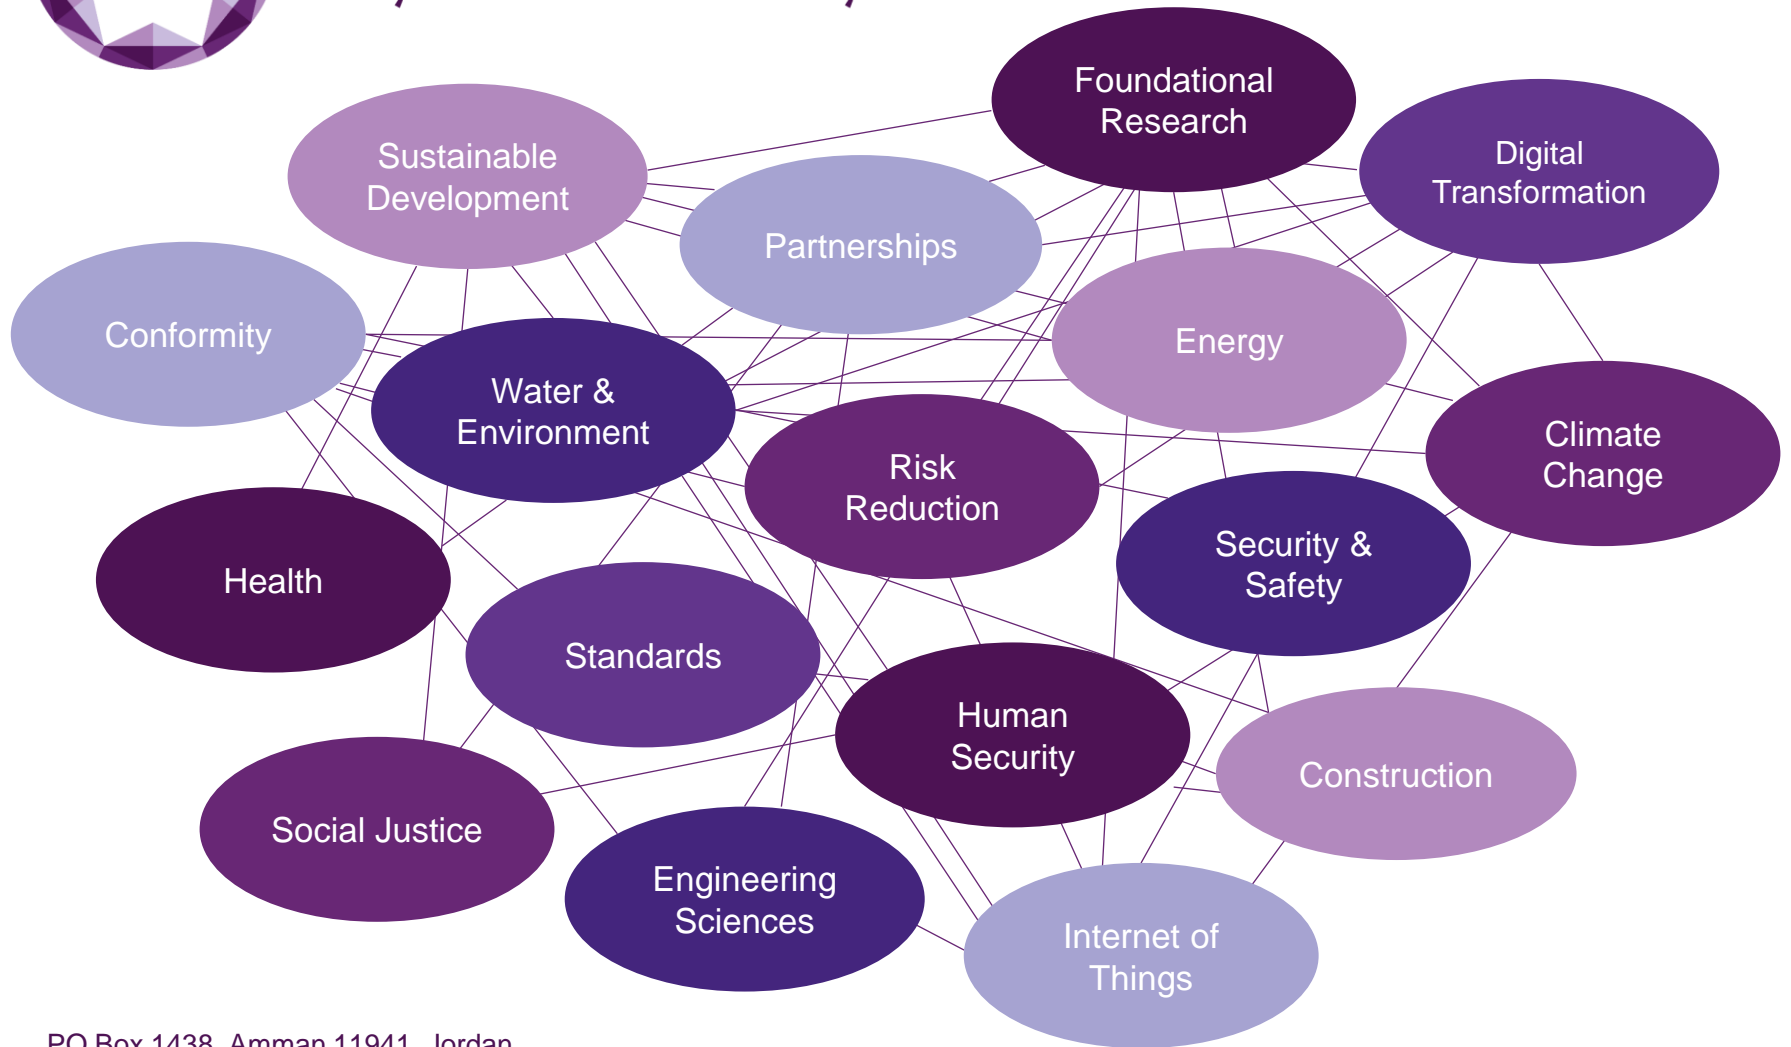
Foundational Research

Sustainable Development

Digital Transformation

Partnerships

Conformity

Energy

Water & Environment

Climate Change

Risk Reduction

Security & Safety

Health

Standards

Human Security

Construction

Social Justice

Engineering Sciences

Internet of Things

PO Box 1438, Amman 11941, Jordan